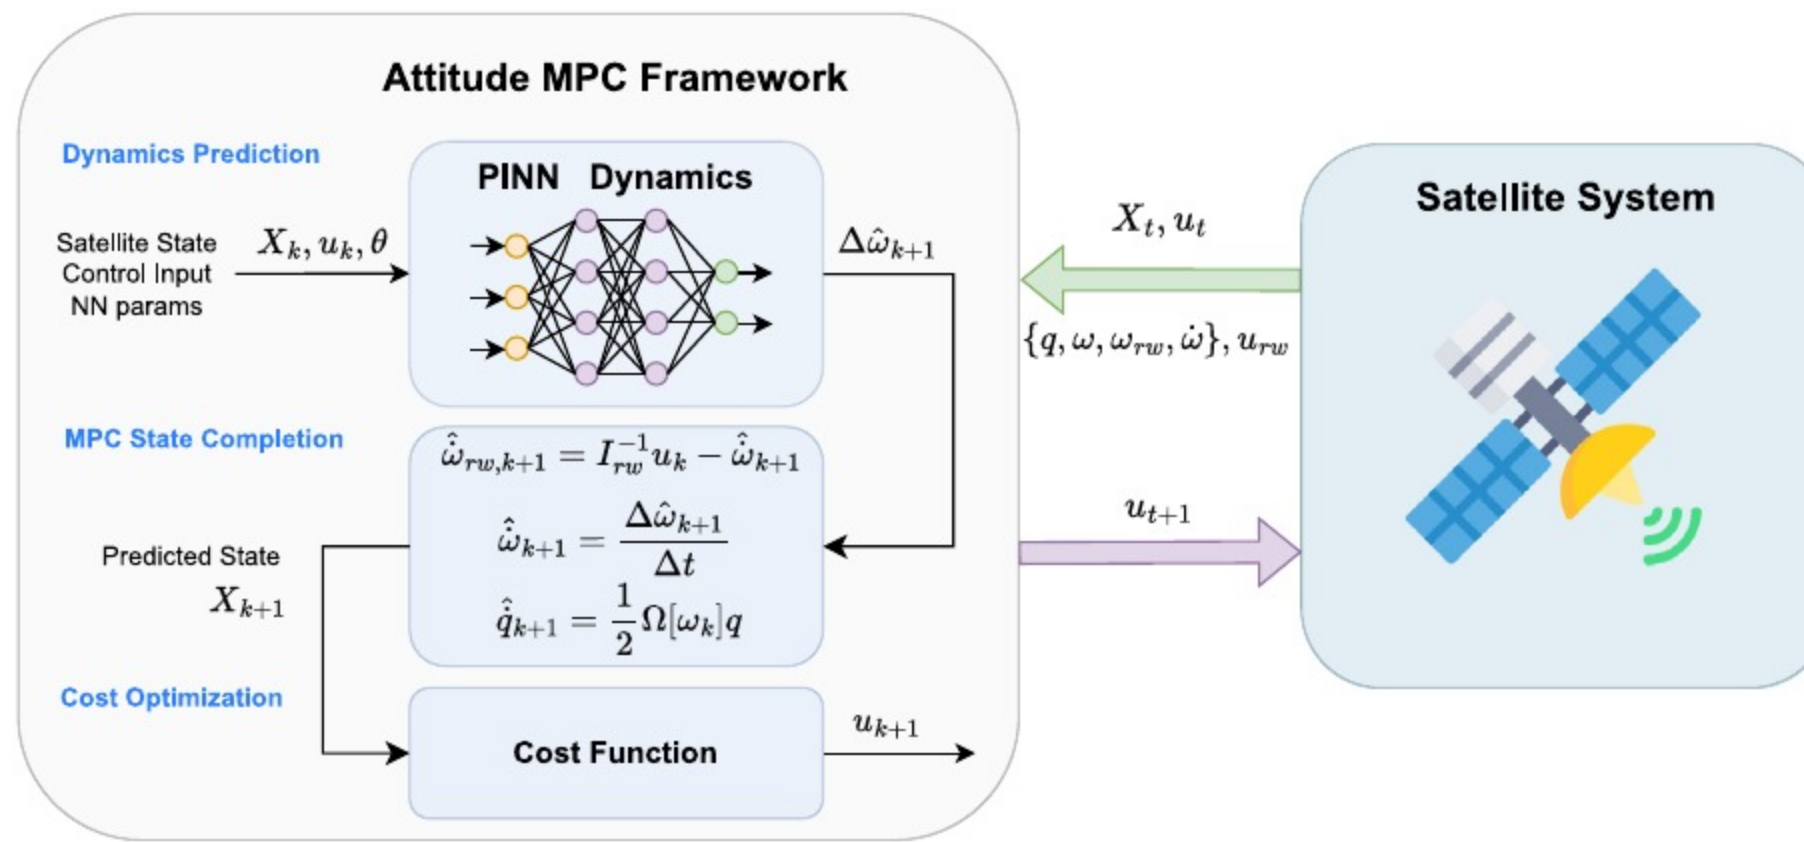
Attitude MPC Framework

Dynamics Prediction

PINN Dynamics

Satellite State
Control Input
NN params

$X_k, u_k, \theta$

$\Delta\hat{\omega}_{k+1}$

MPC State Completion

$\hat{\omega}_{rw,k+1} = I_{rw}^{-1}u_k - \hat{\omega}_{k+1}$

$\hat{\dot{\omega}}_{k+1} = \frac{\Delta\hat{\omega}_{k+1}}{\Delta t}$

$\hat{\dot{q}}_{k+1} = \frac{1}{2}\Omega[\omega_k]q$

Predicted State
$X_{k+1}$

Cost Optimization

Cost Function

$u_{k+1}$

$X_t, u_t$

$\{q, \omega, \omega_{rw}, \dot{\omega}\}, u_{rw}$

$u_{t+1}$

Satellite System